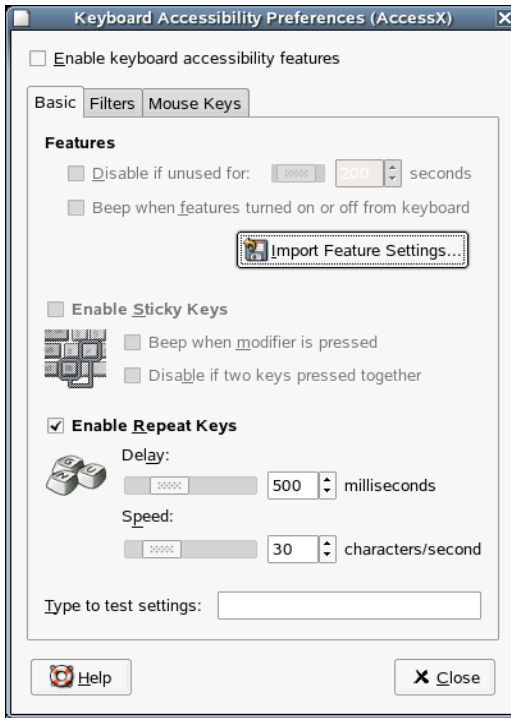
Keyboard Accessibility Preferences (AccessX)

Enable keyboard accessibility features

Basic | Filters | Mouse Keys

Features

Disable if unused for: 200 seconds

Beep when features turned on or off from keyboard

Import Feature Settings...

Enable Sticky Keys

Beep when modifier is pressed

Disable if two keys pressed together

Enable Repeat Keys

Delay:

500 milliseconds

Speed:

30 characters/second

Type to test settings:

Help

Close